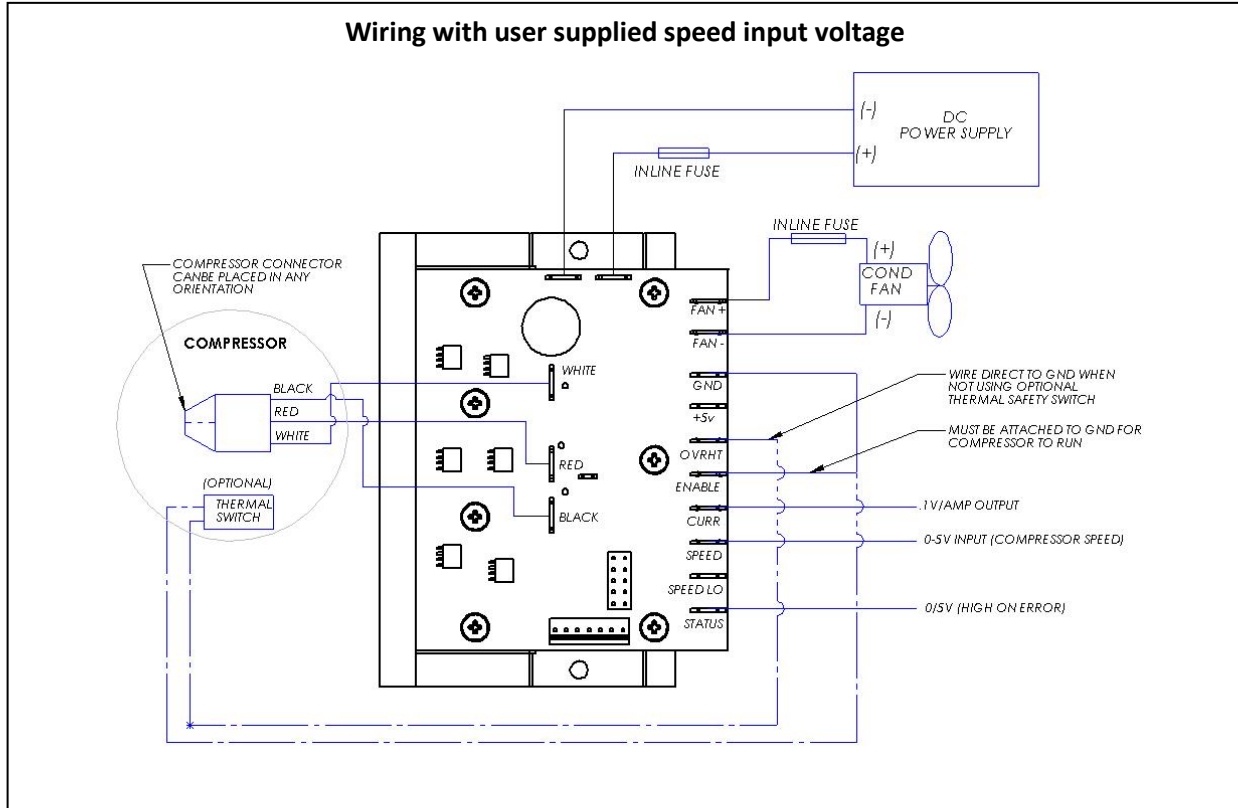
Wiring with user supplied speed input voltage

(-)
(+)
DC
POWER SUPPLY

INLINE FUSE

INLINE FUSE
(+)
COND
FAN
(-)

COMPRESSOR CONNECTOR CANBE PLACED IN ANY ORIENTATION

COMPRESSOR

BLACK
RED
WHITE

(OPTIONAL)
THERMAL SWITCH

WHITE
RED
BLACK

FAN +
FAN -
GND
+5v
OVRHT
ENABLE
CURR
SPEED
SPEED LO
STATUS

WIRE DIRECT TO GND WHEN NOT USING OPTIONAL THERMAL SAFETY SWITCH

MUST BE ATTACHED TO GND FOR COMPRESSOR TO RUN

.1V/AMP OUTPUT

0-5V INPUT (COMPRESSOR SPEED)

0/5V (HIGH ON ERROR)